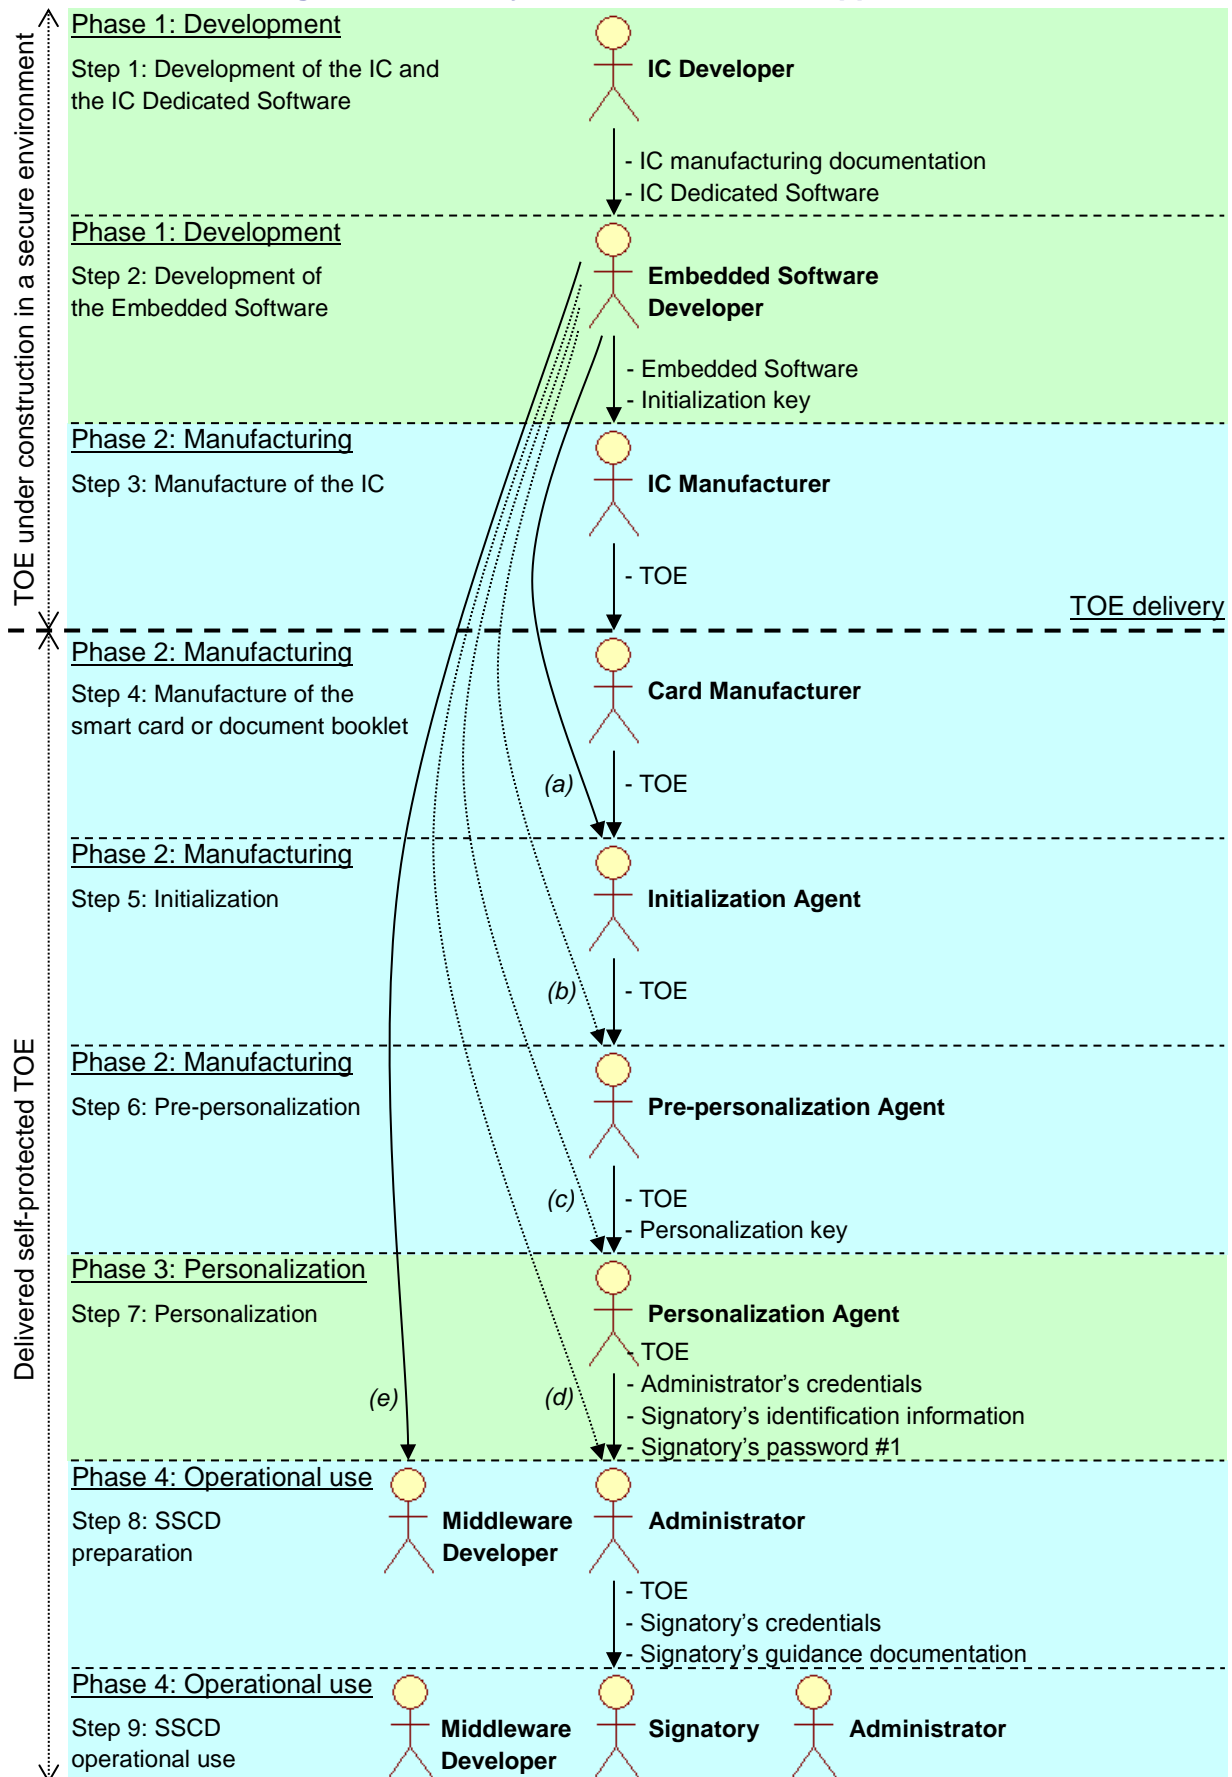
TOE under construction in a secure environment

Phase 1: Development

Step 1: Development of the IC and the IC Dedicated Software

IC Developer

- IC manufacturing documentation
- IC Dedicated Software

Phase 1: Development

Step 2: Development of the Embedded Software

Embedded Software Developer

- Embedded Software
- Initialization key

Phase 2: Manufacturing

Step 3: Manufacture of the IC

IC Manufacturer

- TOE

TOE delivery

Delivered self-protected TOE

Phase 2: Manufacturing

Step 4: Manufacture of the smart card or document booklet

Card Manufacturer

(a)

- TOE

Phase 2: Manufacturing

Step 5: Initialization

Initialization Agent

(b)

- TOE

Phase 2: Manufacturing

Step 6: Pre-personalization

Pre-personalization Agent

(c)

- TOE
- Personalization key

Phase 3: Personalization

Step 7: Personalization

Personalization Agent

- TOE
- Administrator’s credentials
- Signatory’s identification information
- Signatory’s password #1

(e)

(d)

Phase 4: Operational use

Step 8: SSCD preparation

Middleware Developer

Administrator

- TOE
- Signatory’s credentials
- Signatory’s guidance documentation

Phase 4: Operational use

Step 9: SSCD operational use

Middleware Developer

Signatory

Administrator